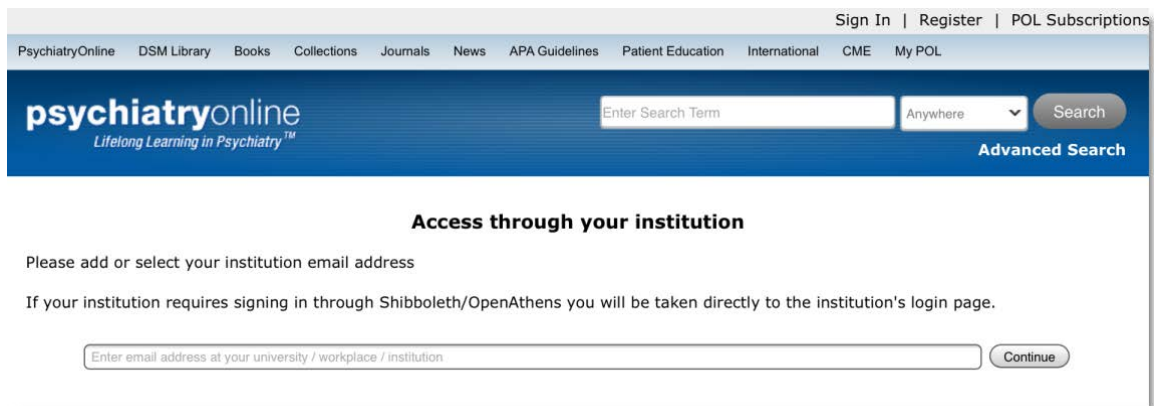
Sign In | Register | POL Subscriptions

PsychiatryOnline DSM Library Books Collections Journals News APA Guidelines Patient Education International CME My POL

psychiatryonline
Lifelong Learning in Psychiatry™

Enter Search Term
Anywhere
Search
Advanced Search

Access through your institution

Please add or select your institution email address

If your institution requires signing in through Shibboleth/OpenAthens you will be taken directly to the institution's login page.

Enter email address at your university / workplace / institution
Continue